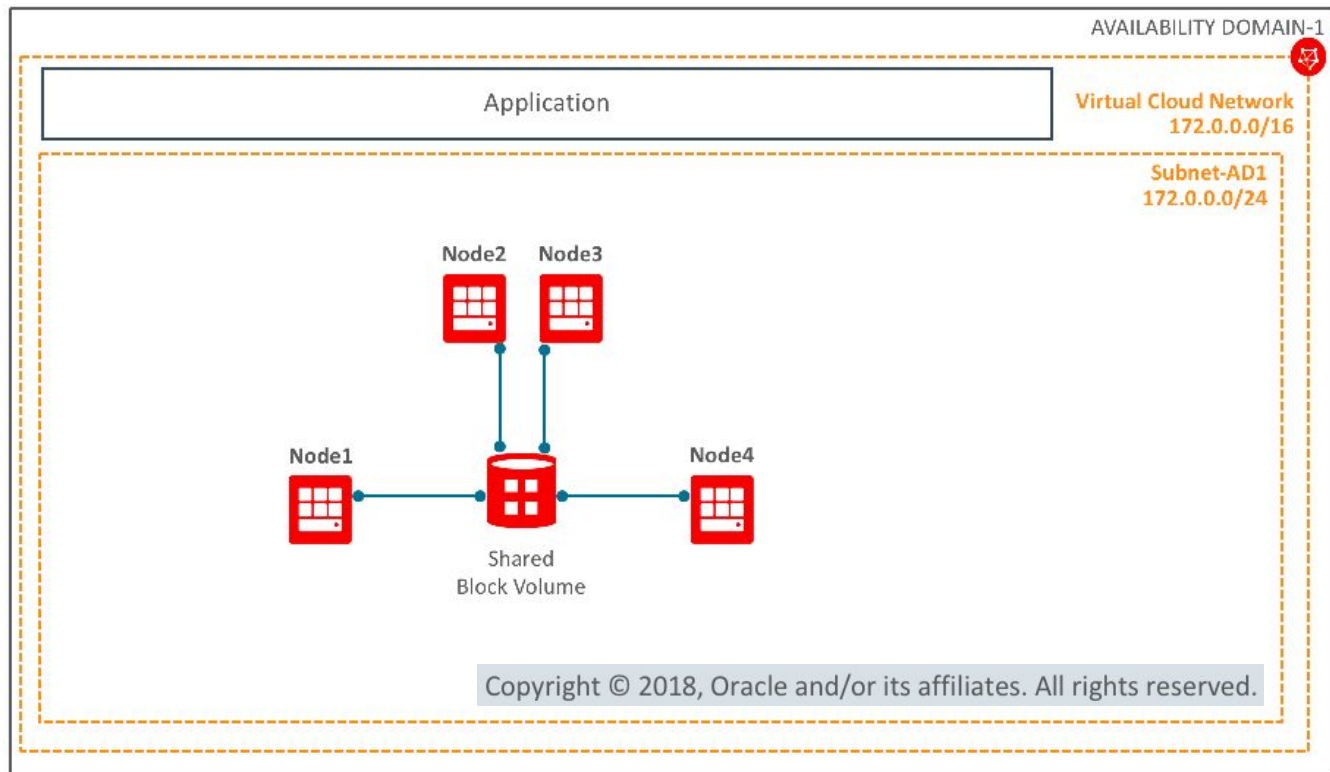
AVAILABILITY DOMAIN-1

Application

Virtual Cloud Network
172.0.0.0/16

Subnet-AD1
172.0.0.0/24

Node2

Node3

Node1

Node4

Shared
Block Volume

Copyright © 2018, Oracle and/or its affiliates. All rights reserved.